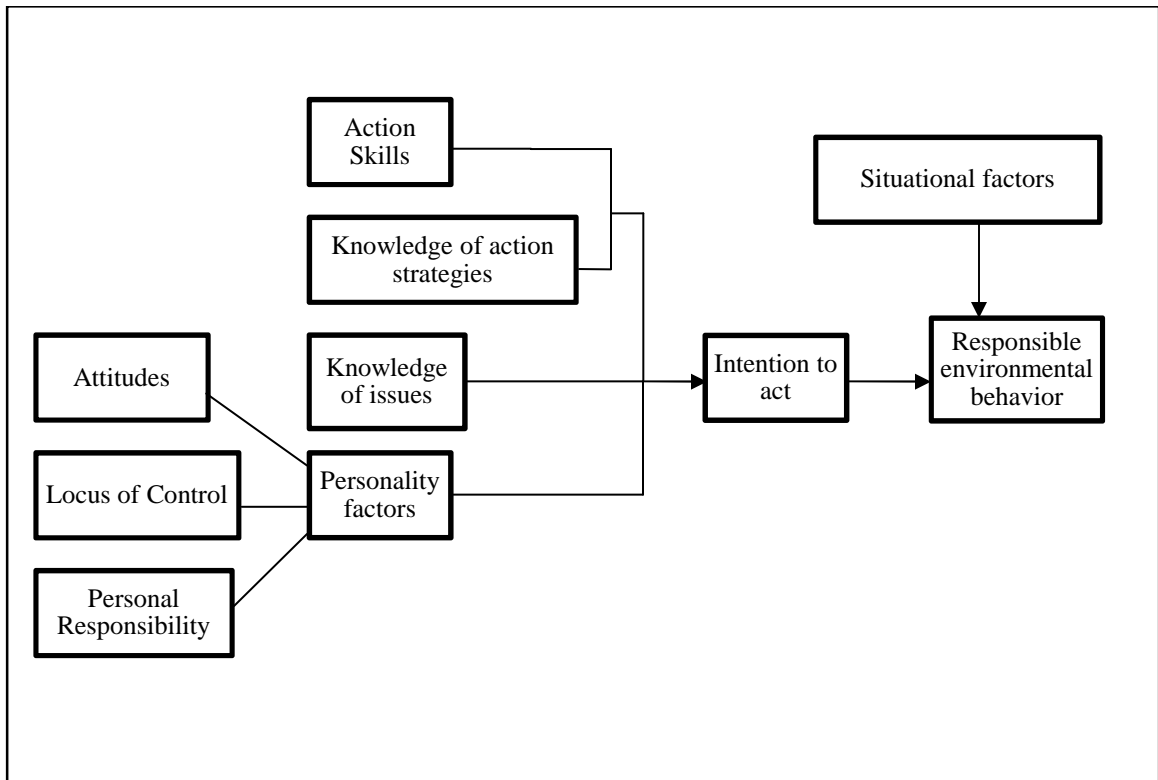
Action Skills

Situational factors

Knowledge of action strategies

Attitudes

Knowledge of issues

Intention to act

Responsible environmental behavior

Locus of Control

Personality factors

Personal Responsibility